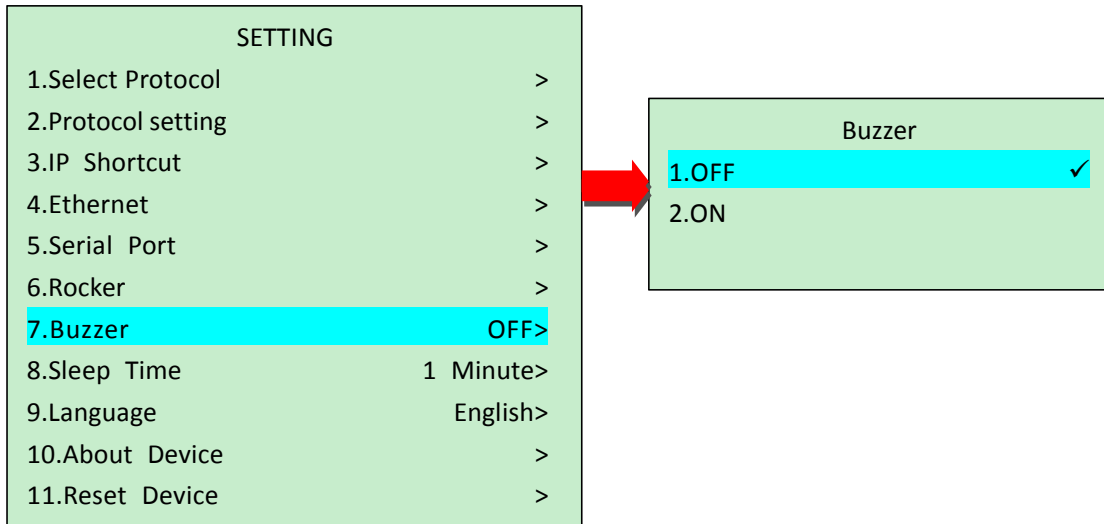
SETTING
1.Select Protocol >
2.Protocol setting >
3.IP Shortcut >
4.Ethernet >
5.Serial Port >
6.Rocker >
7.Buzzer OFF>
8.Sleep Time 1 Minute>
9.Language English>
10.About Device >
11.Reset Device >

Buzzer
1.OFF ✓
2.ON